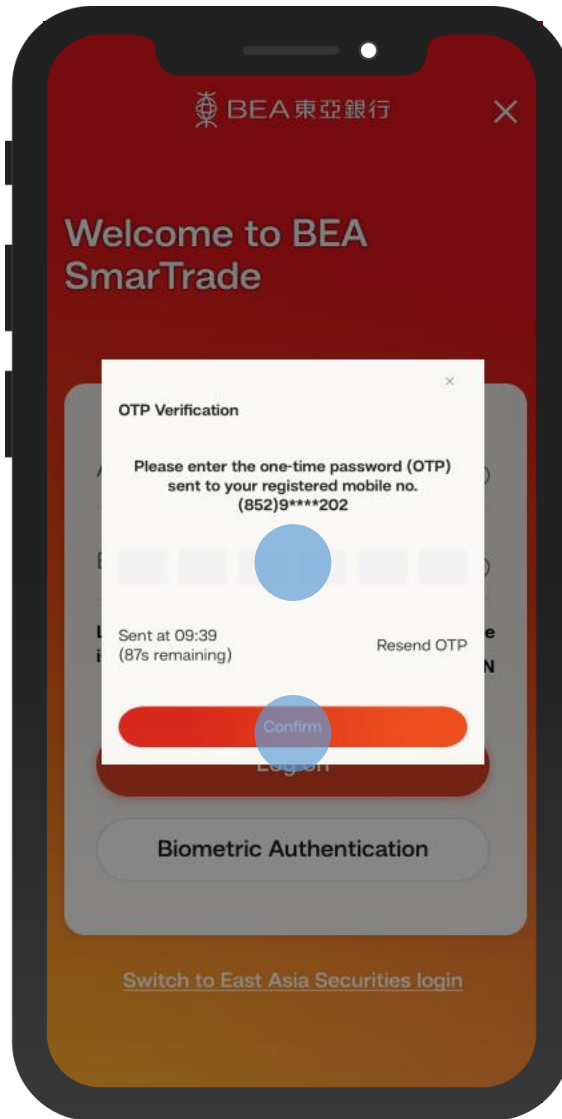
BEA東亞銀行

Welcome to BEA SmarTrade

×

OTP Verification

Please enter the one-time password (OTP) sent to your registered mobile no. (852)9****202

Sent at 09:39
(87s remaining)

Resend OTP

Confirm

Log on

Biometric Authentication

Switch to East Asia Securities login